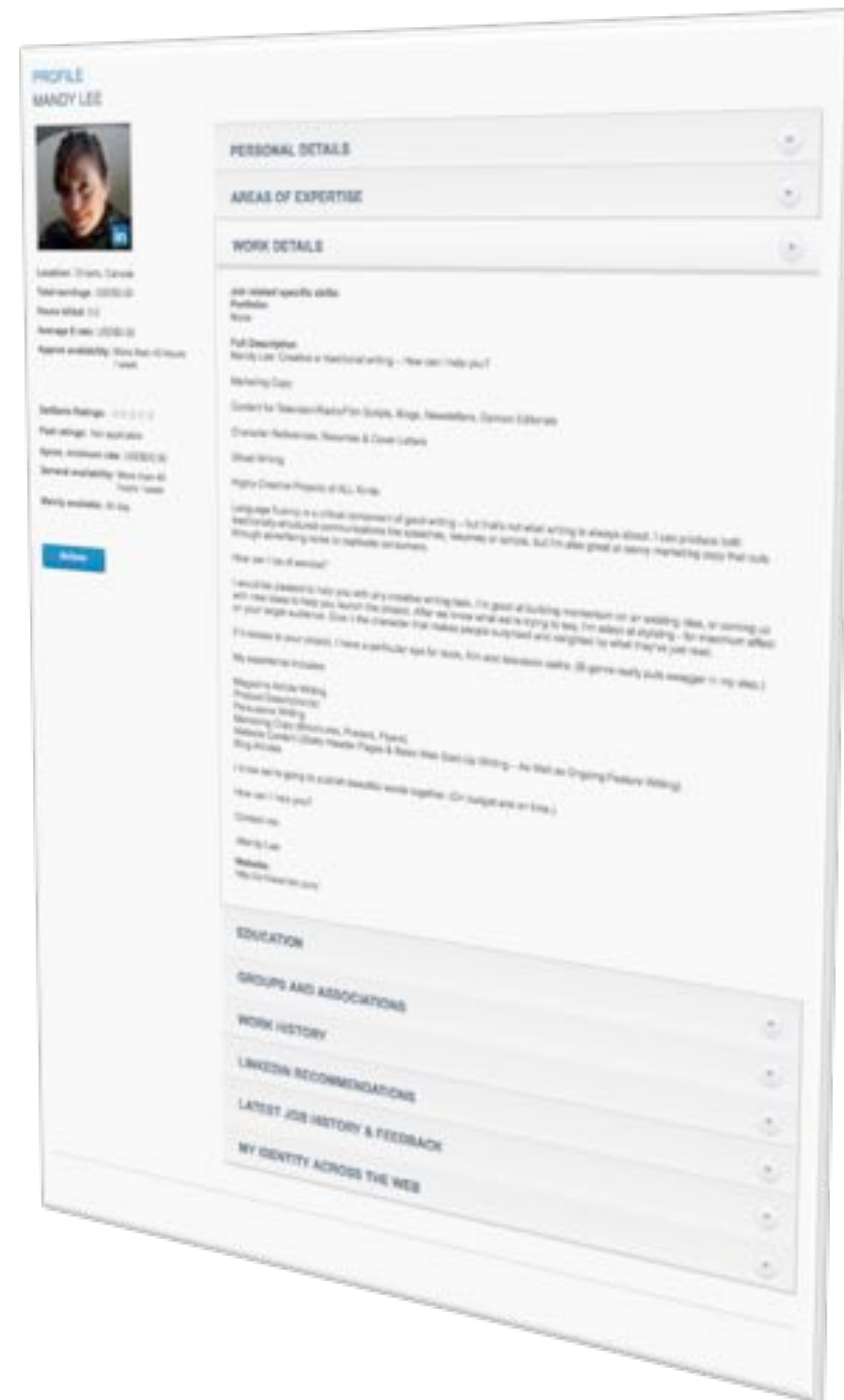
PROFILE
MANDY LEE

in

Location: Ontario, Canada
Total earnings: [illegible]
Hours billed: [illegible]
Average $ rate: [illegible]
Approx availability: More than 40 hours / week

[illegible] Ratings: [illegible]
Past ratings: Not applicable
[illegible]
General availability: More than 40 hours / week
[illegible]

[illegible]

PERSONAL DETAILS

AREAS OF EXPERTISE

WORK DETAILS

Job related specific skills:
Portfolio:
None

Full Description:
Mandy Lee: Creative & traditional writing – How can I help you?

Marketing Copy

Content for Television/Radio/Film Scripts, Blogs, Newsletters, Opinion Editorials

Character References, Resumes & Cover Letters

Ghost Writing

Highly Creative Projects of ALL Kinds

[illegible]

How can I be of service?

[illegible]

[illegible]

My experience includes:

Magazine Article Writing
Product Descriptions
Persuasive Writing
Marketing Copy (Brochures, Posters, Flyers)
Website Content (Static Header Pages & Basic Web Start-Up Writing – As Well as Ongoing Feature Writing)
Blog Articles

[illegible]

How can I help you?

Contact me.

Mandy Lee

Website:
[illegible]

EDUCATION

GROUPS AND ASSOCIATIONS

WORK HISTORY

LINKEDIN RECOMMENDATIONS

LATEST JOB HISTORY & FEEDBACK

MY IDENTITY ACROSS THE WEB